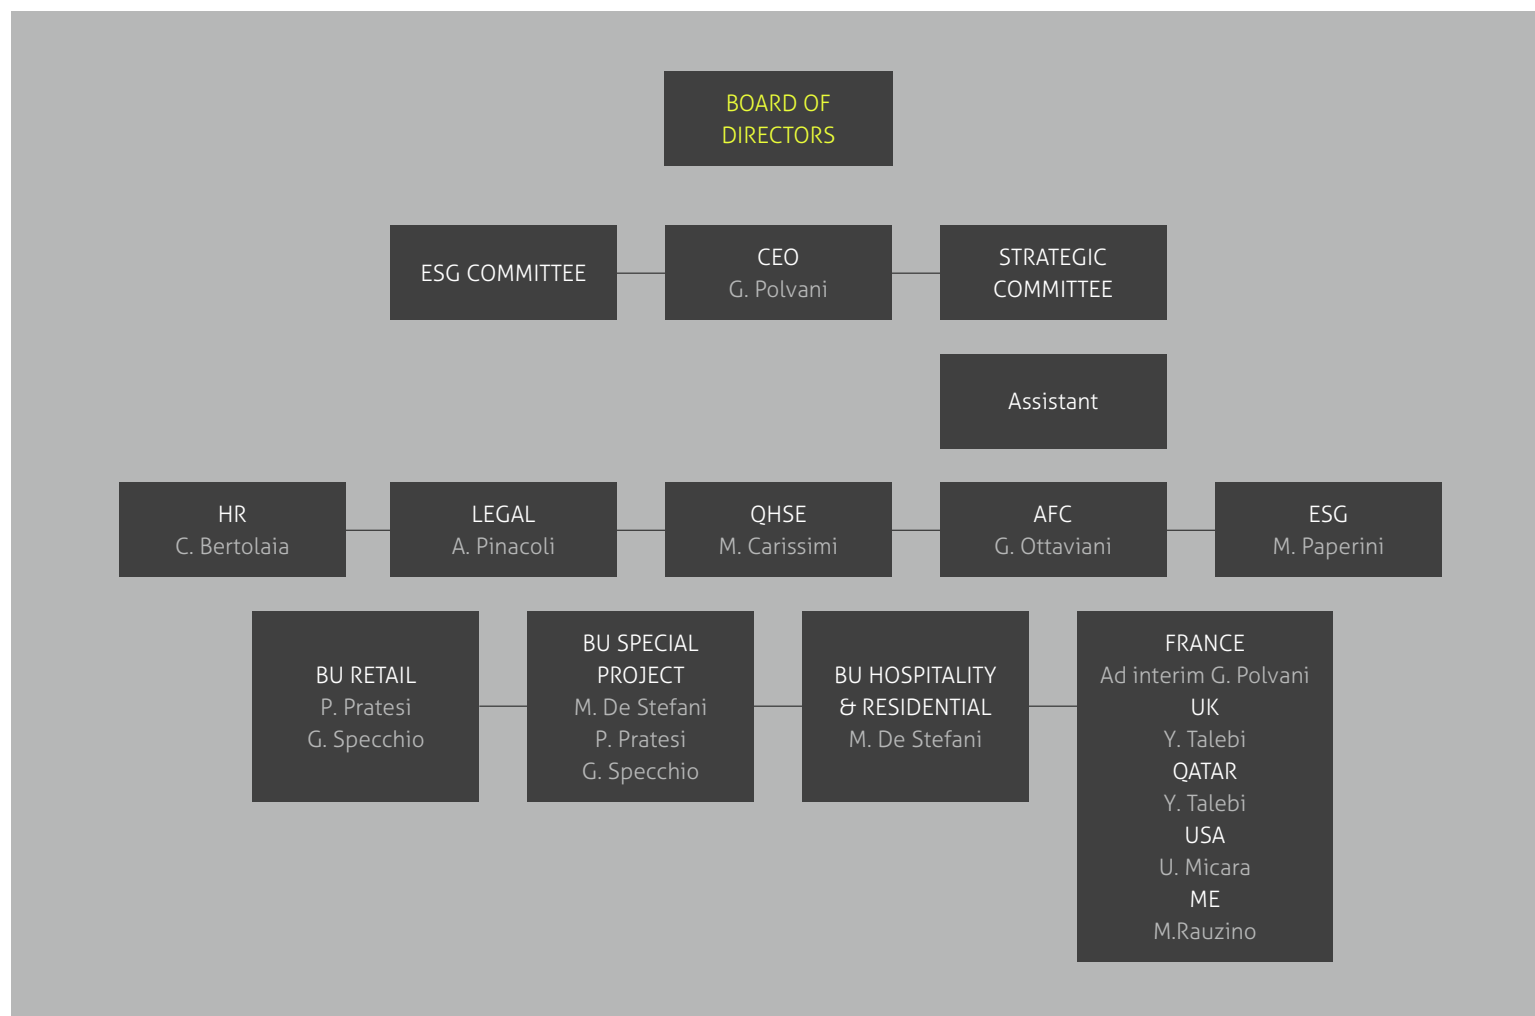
BOARD OF DIRECTORS

ESG COMMITTEE

CEO
G. Polvani

STRATEGIC COMMITTEE

Assistant

HR
C. Bertolaia

LEGAL
A. Pinacoli

QHSE
M. Carissimi

AFC
G. Ottaviani

ESG
M. Paperini

BU RETAIL
P. Pratesi
G. Specchio

BU SPECIAL PROJECT
M. De Stefani
P. Pratesi
G. Specchio

BU HOSPITALITY & RESIDENTIAL
M. De Stefani

FRANCE
Ad interim G. Polvani
UK
Y. Talebi
QATAR
Y. Talebi
USA
U. Micara
ME
M.Rauzino